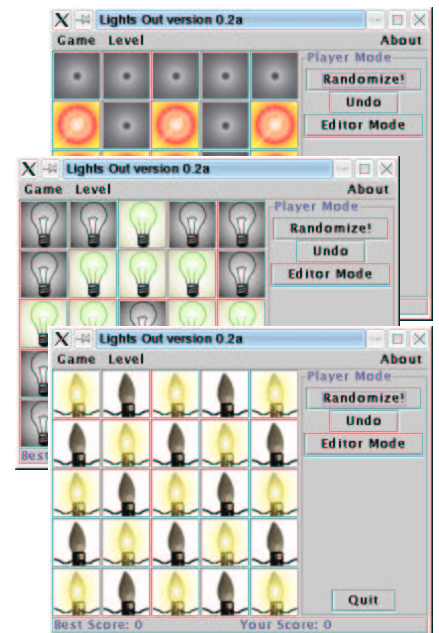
X Lights Out version 0.2a
Game Level About
Player Mode
Randomize!
Undo
Editor Mode

X Lights Out version 0.2a
Game Level About
Player Mode
Randomize!
Undo
Editor Mode

Best

X Lights Out version 0.2a
Game Level About
Player Mode
Randomize!
Undo
Editor Mode
Quit
Best Score: 0 Your Score: 0